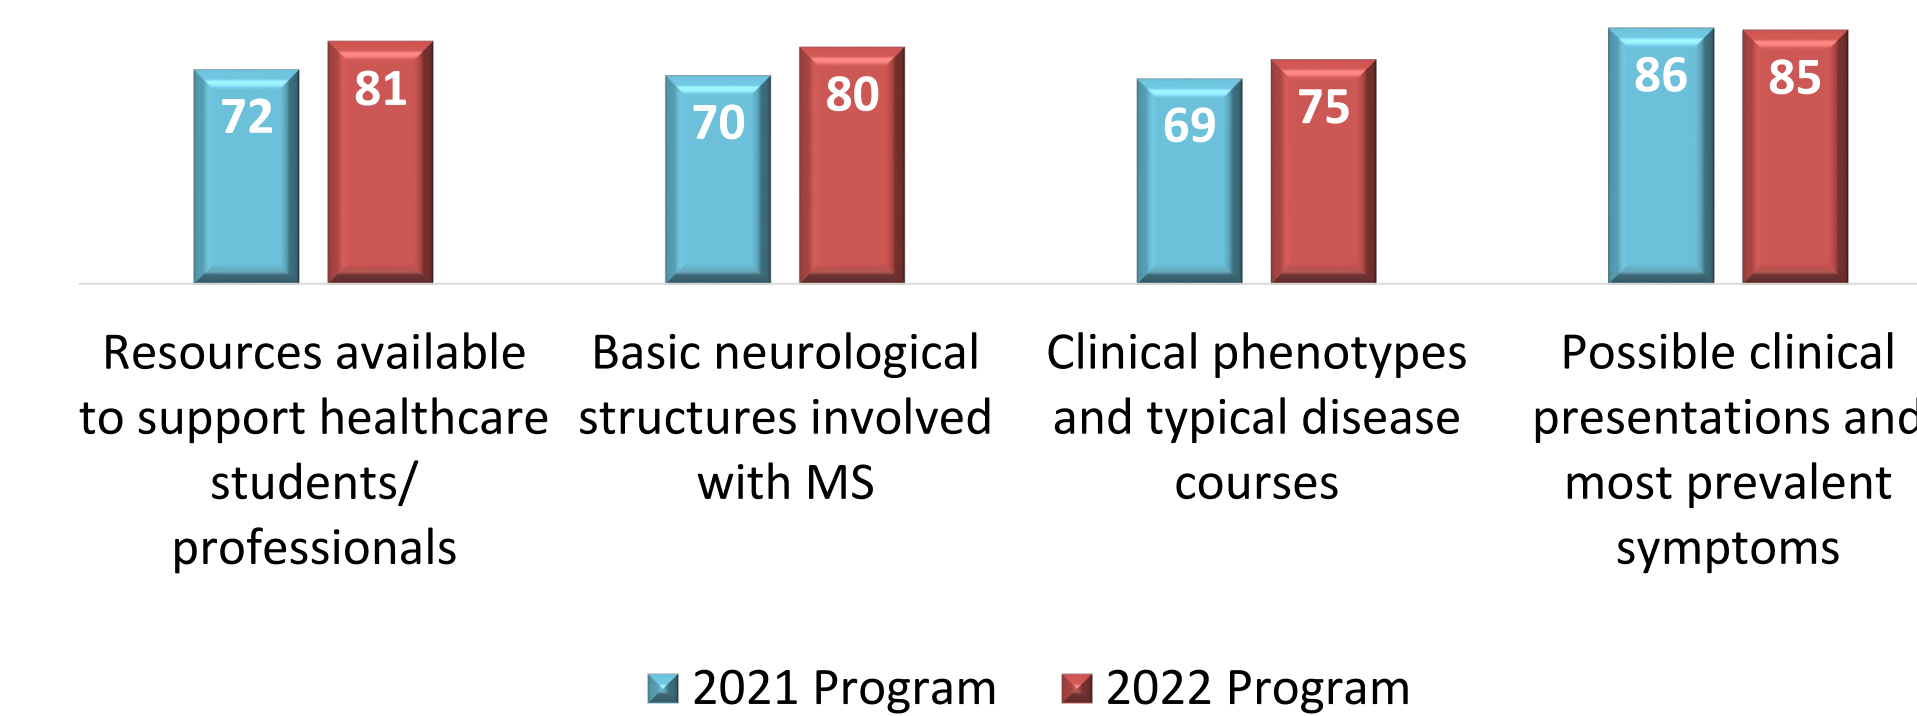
72 81 70 80 69 75 86 85

Resources available to support healthcare students/ professionals

Basic neurological structures involved with MS

Clinical phenotypes and typical disease courses

Possible clinical presentations and most prevalent symptoms

2021 Program 2022 Program